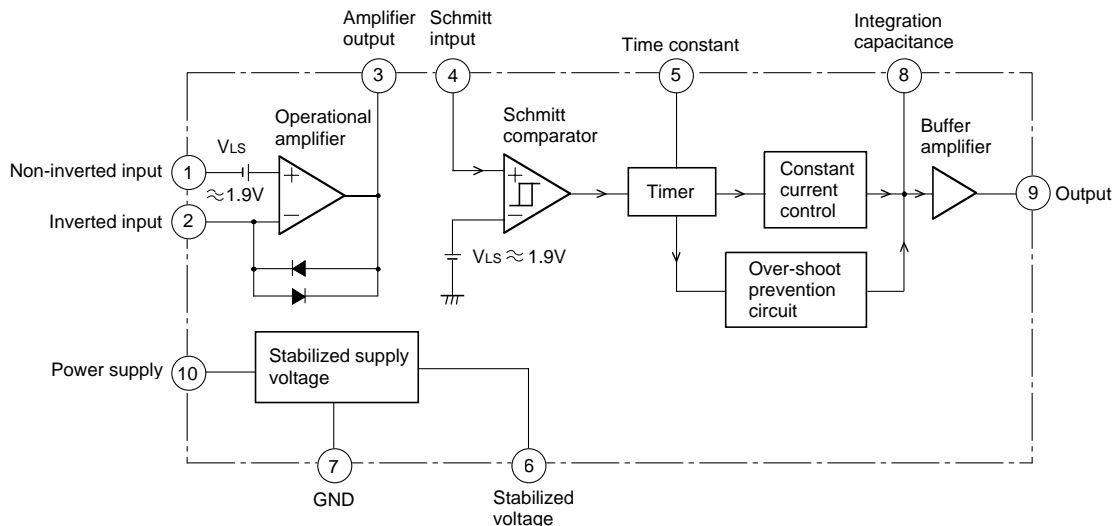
Amplifier output

Schmitt intput

Time constant

Integration capacitance

3

4

5

8

Operational amplifier

Schmitt comparator

Buffer amplifier

$V_{LS}$

Non-inverted input

1

+

$\approx$1.9V

−

Inverted input

2

+

−

Timer

Constant current control

9

Output

$V_{LS} \approx 1.9V$

Over-shoot prevention circuit

Power supply

10

Stabilized supply voltage

7

GND

6

Stabilized voltage